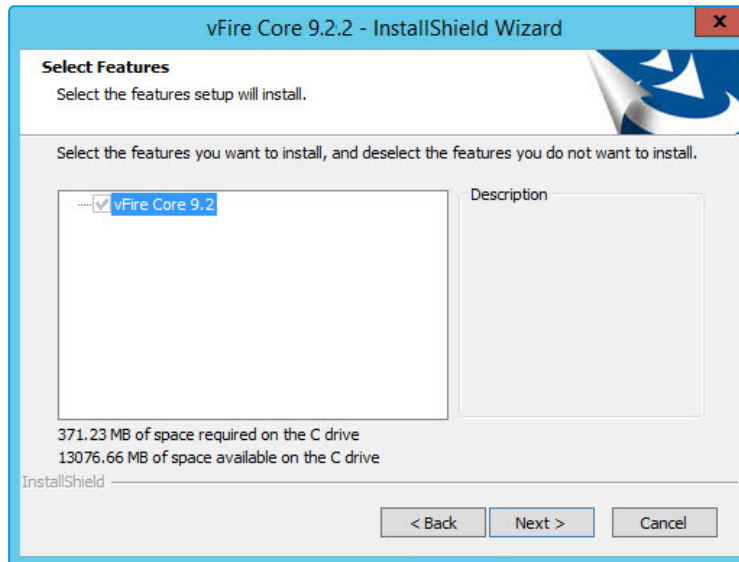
vFire Core 9.2.2 - InstallShield Wizard
x

Select Features
Select the features setup will install.

Select the features you want to install, and deselect the features you do not want to install.

vFire Core 9.2

Description

371.23 MB of space required on the C drive
13076.66 MB of space available on the C drive

InstallShield

< Back
Next >
Cancel